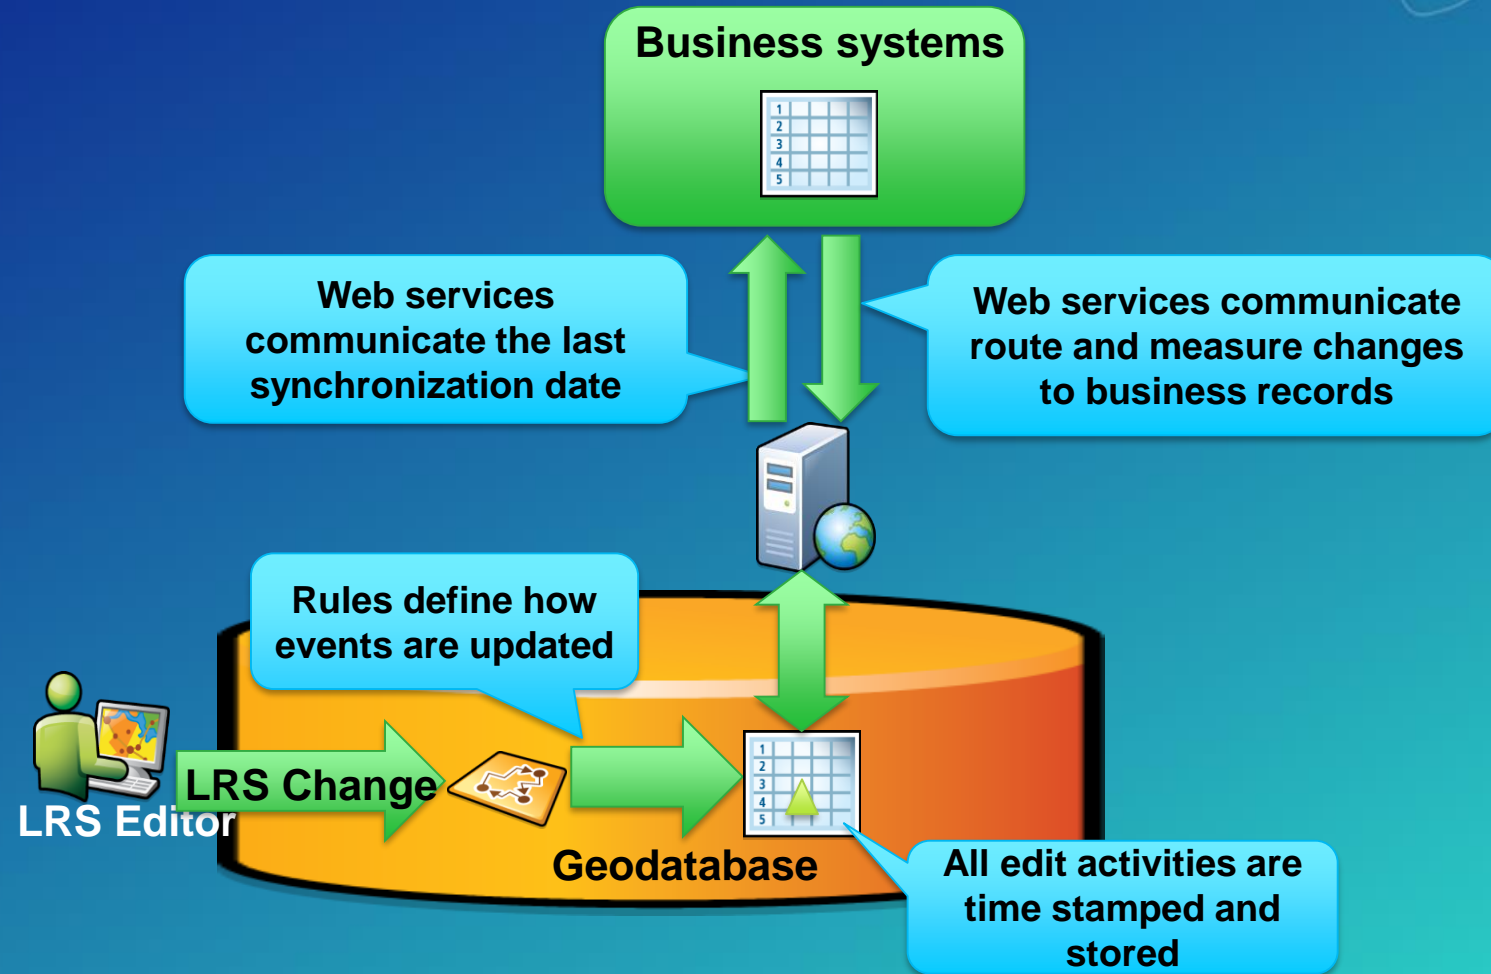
Business systems

1
2
3
4
5

Web services communicate the last synchronization date

Web services communicate route and measure changes to business records

Rules define how events are updated

LRS Change

LRS Editor

1
2
3
4
5

Geodatabase

All edit activities are time stamped and stored